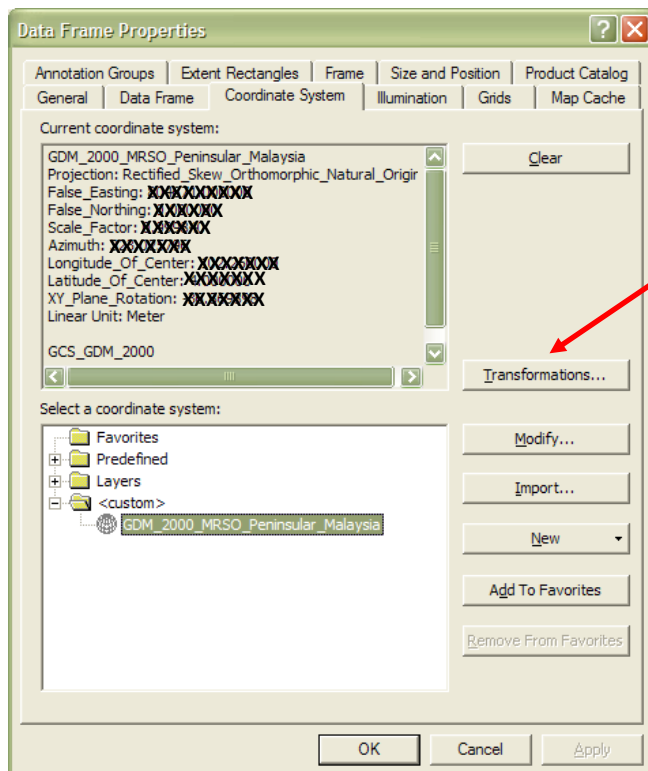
Data Frame Properties

Annotation Groups | Extent Rectangles | Frame | Size and Position | Product Catalog
General | Data Frame | Coordinate System | Illumination | Grids | Map Cache

Current coordinate system:

GDM_2000_MRSO_Peninsular_Malaysia
Projection: Rectified_Skew_Orthomorphic_Natural_Origir
False_Easting: XXXXXXXXXX
False_Northing: XXXXXX
Scale_Factor: XXXXXX
Azimuth: XXXXXXX
Longitude_Of_Center: XXXXXXXX
Latitude_Of_Center: XXXXXXX
XY_Plane_Rotation: XXXXXXX
Linear Unit: Meter

GCS_GDM_2000

Clear

Transformations...

Select a coordinate system:

Favorites
Predefined
Layers
<custom>
GDM_2000_MRSO_Peninsular_Malaysia

Modify...

Import...

New

Add To Favorites

Remove From Favorites

OK | Cancel | Apply